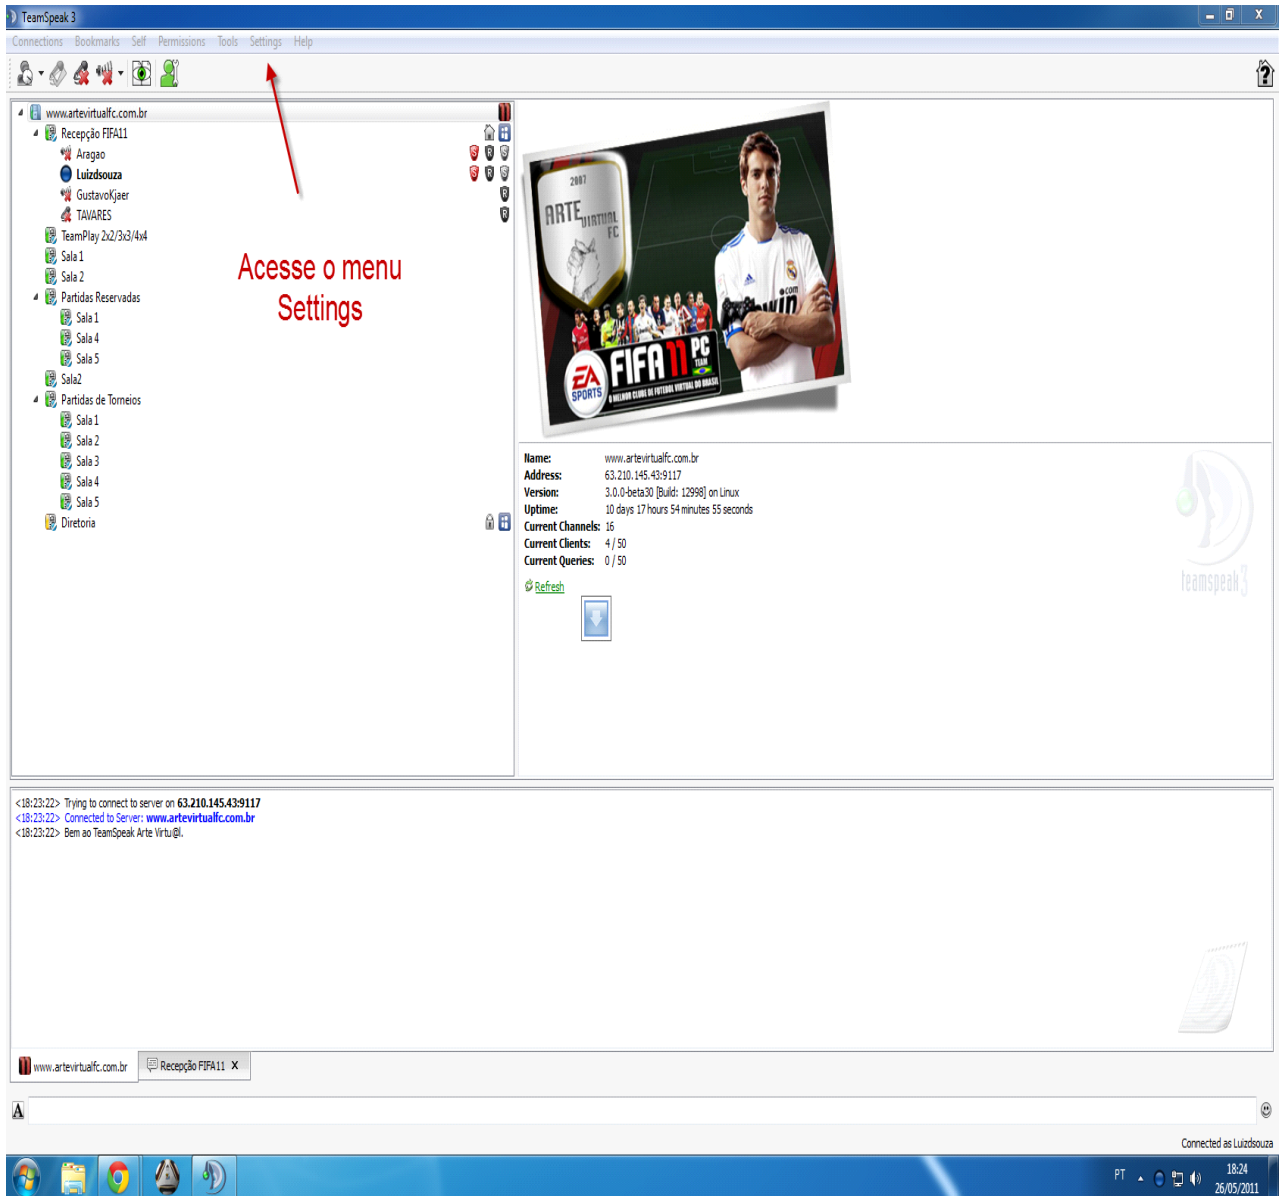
TeamSpeak 3

Connections Bookmarks Self Permissions Tools Settings Help

www.artevirtualfc.com.br
Recepção FIFA11
Aragao
Luizdsouza
GustavoKjaer
TAVARES
TeamPlay 2x2/3x3/4x4
Sala 1
Sala 2
Partidas Reservadas
Sala 1
Sala 4
Sala 5
Sala2
Partidas de Torneios
Sala 1
Sala 2
Sala 3
Sala 4
Sala 5
Diretoria

Acesse o menu Settings

2007
ARTE VIRTUAL FC
EA SPORTS
FIFA 11 PC TEAM
O MELHOR CLUBE DE FUTEBOL VIRTUAL DO BRASIL
bwin .com

Name: www.artevirtualfc.com.br
Address: 63.210.145.43:9117
Version: 3.0.0-beta30 [Build: 12998] on Linux
Uptime: 10 days 17 hours 54 minutes 55 seconds
Current Channels: 16
Current Clients: 4 / 50
Current Queries: 0 / 50

Refresh

teamspeak 3

<18:23:22> Trying to connect to server on 63.210.145.43:9117
<18:23:22> Connected to Server: www.artevirtualfc.com.br
<18:23:22> Bem ao TeamSpeak Arte Virtu@l.

www.artevirtualfc.com.br
Recepção FIFA11 X

Connected as Luizdsouza

PT
18:24
26/05/2011